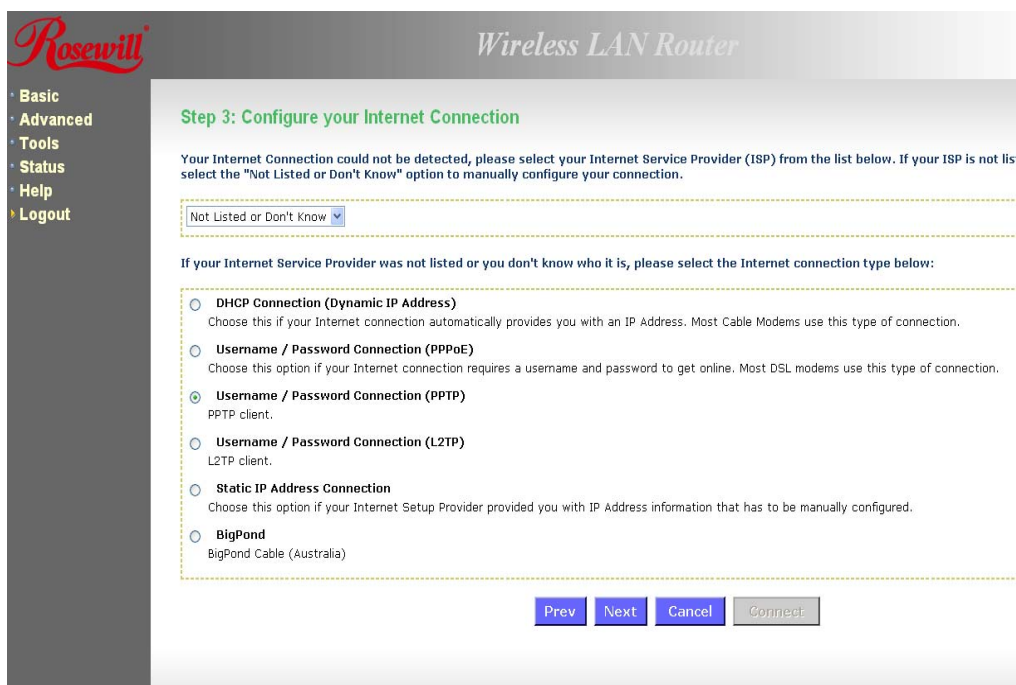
Rosewill

Wireless LAN Router

Basic
Advanced
Tools
Status
Help
Logout

Step 3: Configure your Internet Connection

Your Internet Connection could not be detected, please select your Internet Service Provider (ISP) from the list below. If your ISP is not lis select the "Not Listed or Don't Know" option to manually configure your connection.

Not Listed or Don't Know

If your Internet Service Provider was not listed or you don't know who it is, please select the Internet connection type below:

DHCP Connection (Dynamic IP Address)
Choose this if your Internet connection automatically provides you with an IP Address. Most Cable Modems use this type of connection.

Username / Password Connection (PPPoE)
Choose this option if your Internet connection requires a username and password to get online. Most DSL modems use this type of connection.

Username / Password Connection (PPTP)
PPTP client.

Username / Password Connection (L2TP)
L2TP client.

Static IP Address Connection
Choose this option if your Internet Setup Provider provided you with IP Address information that has to be manually configured.

BigPond
BigPond Cable (Australia)

Prev Next Cancel Connect